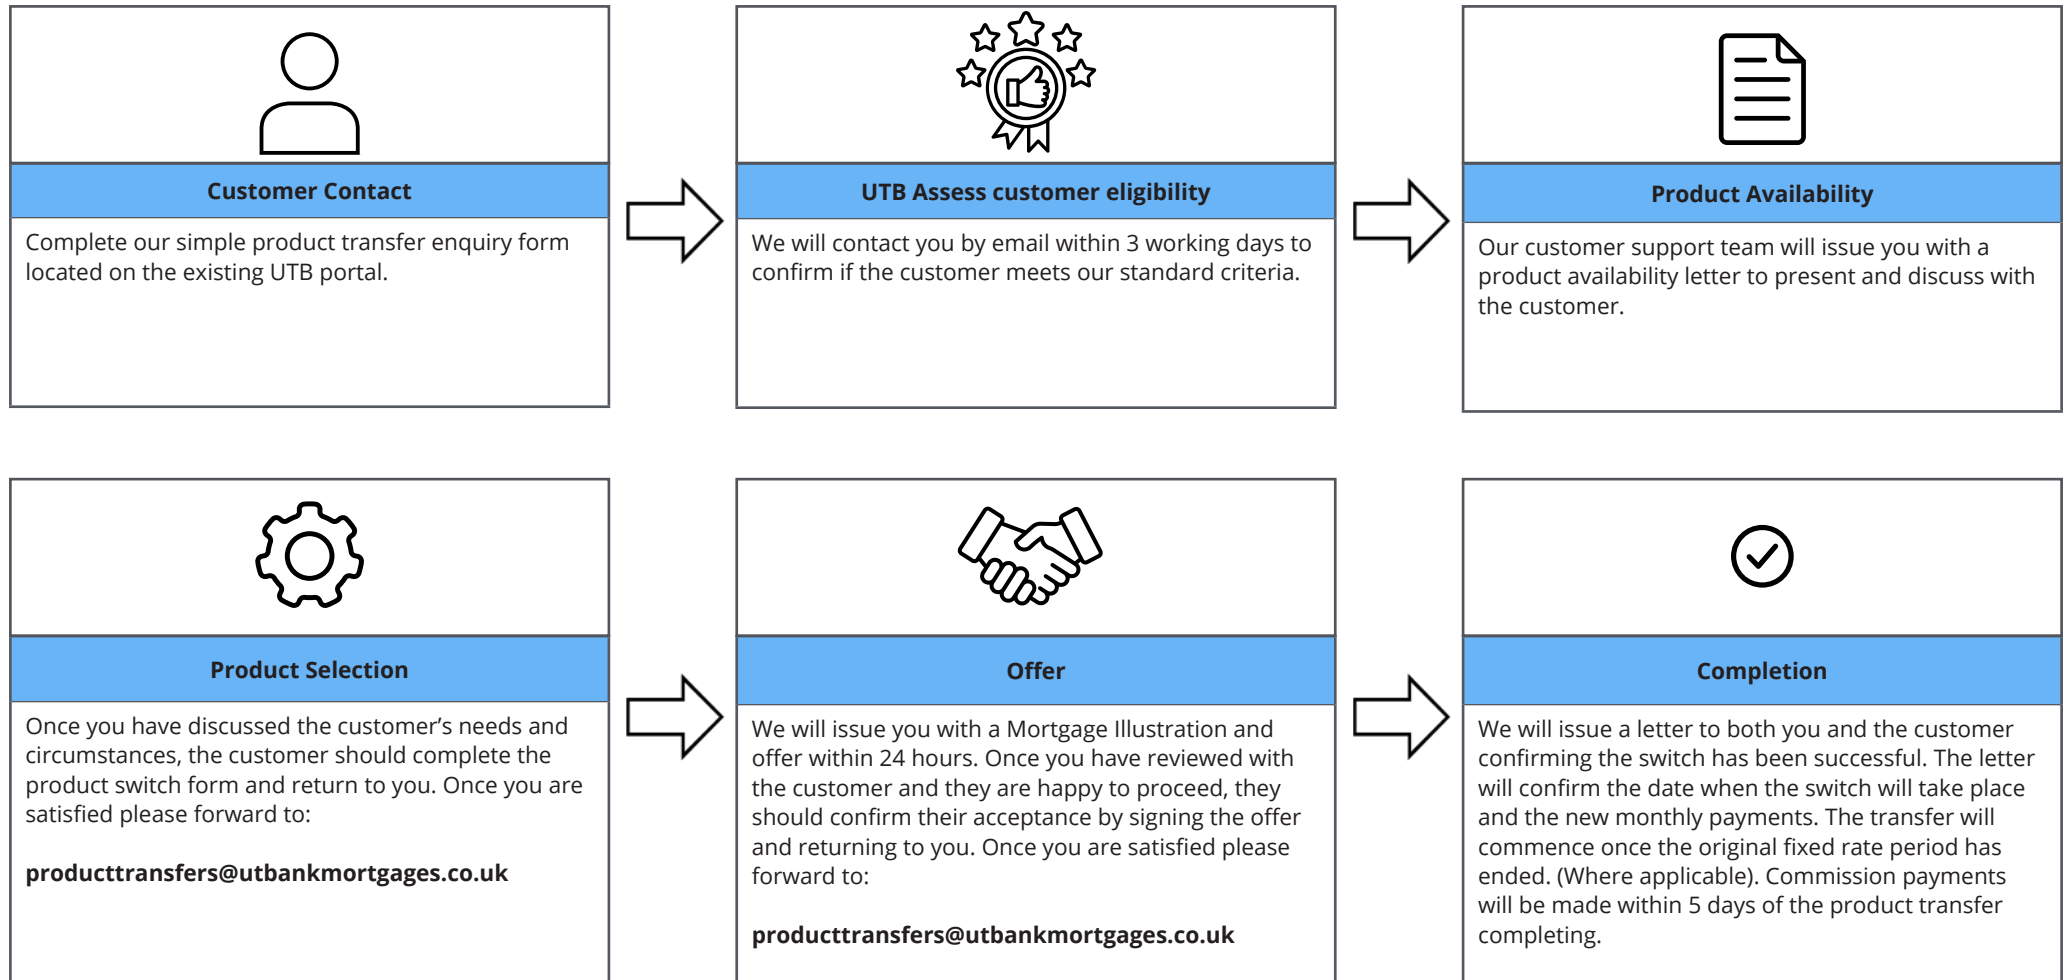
Customer Contact

Complete our simple product transfer enquiry form located on the existing UTB portal.

UTB Assess customer eligibility

We will contact you by email within 3 working days to confirm if the customer meets our standard criteria.

Product Availability

Our customer support team will issue you with a product availability letter to present and discuss with the customer.

Product Selection

Once you have discussed the customer's needs and circumstances, the customer should complete the product switch form and return to you. Once you are satisfied please forward to:

producttransfers@utbankmortgages.co.uk

Offer

We will issue you with a Mortgage Illustration and offer within 24 hours. Once you have reviewed with the customer and they are happy to proceed, they should confirm their acceptance by signing the offer and returning to you. Once you are satisfied please forward to:

producttransfers@utbankmortgages.co.uk

Completion

We will issue a letter to both you and the customer confirming the switch has been successful. The letter will confirm the date when the switch will take place and the new monthly payments. The transfer will commence once the original fixed rate period has ended. (Where applicable). Commission payments will be made within 5 days of the product transfer completing.